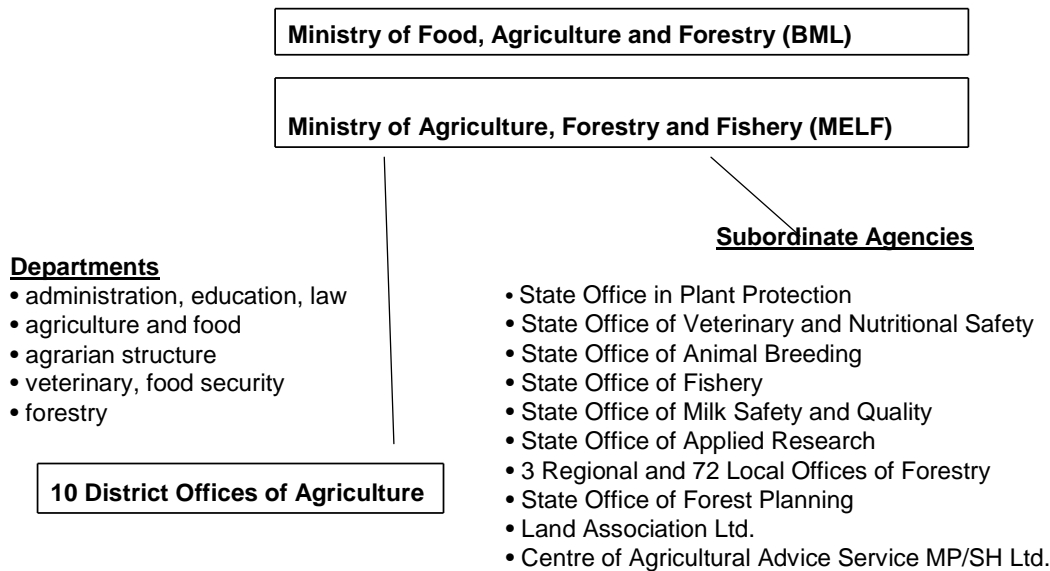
Ministry of Food, Agriculture and Forestry (BML)

Ministry of Agriculture, Forestry and Fishery (MELF)

Subordinate Agencies

Departments
• administration, education, law
• agriculture and food
• agrarian structure
• veterinary, food security
• forestry

• State Office in Plant Protection
• State Office of Veterinary and Nutritional Safety
• State Office of Animal Breeding
• State Office of Fishery
• State Office of Milk Safety and Quality
• State Office of Applied Research
• 3 Regional and 72 Local Offices of Forestry
• State Office of Forest Planning
• Land Association Ltd.
• Centre of Agricultural Advice Service MP/SH Ltd.

10 District Offices of Agriculture